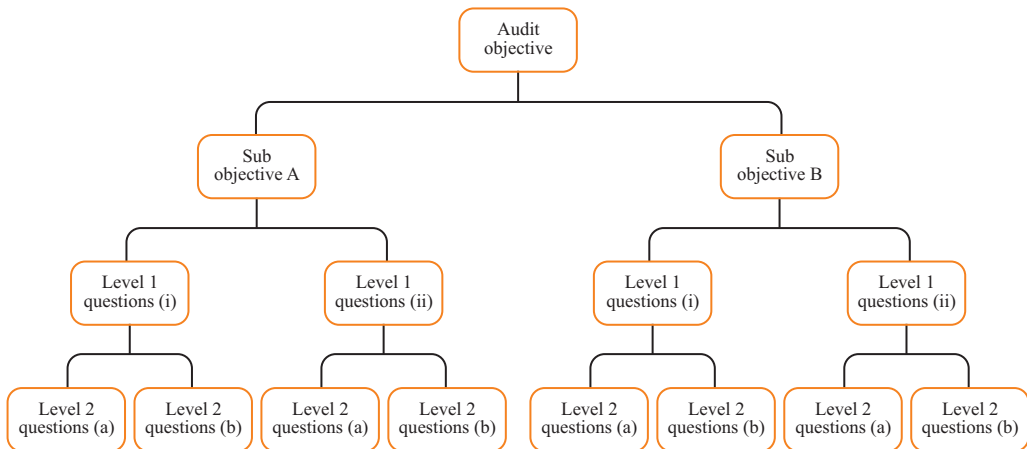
Audit objective

Sub objective A

Sub objective B

Level 1 questions (i)

Level 1 questions (ii)

Level 1 questions (i)

Level 1 questions (ii)

Level 2 questions (a)

Level 2 questions (b)

Level 2 questions (a)

Level 2 questions (b)

Level 2 questions (a)

Level 2 questions (b)

Level 2 questions (a)

Level 2 questions (b)